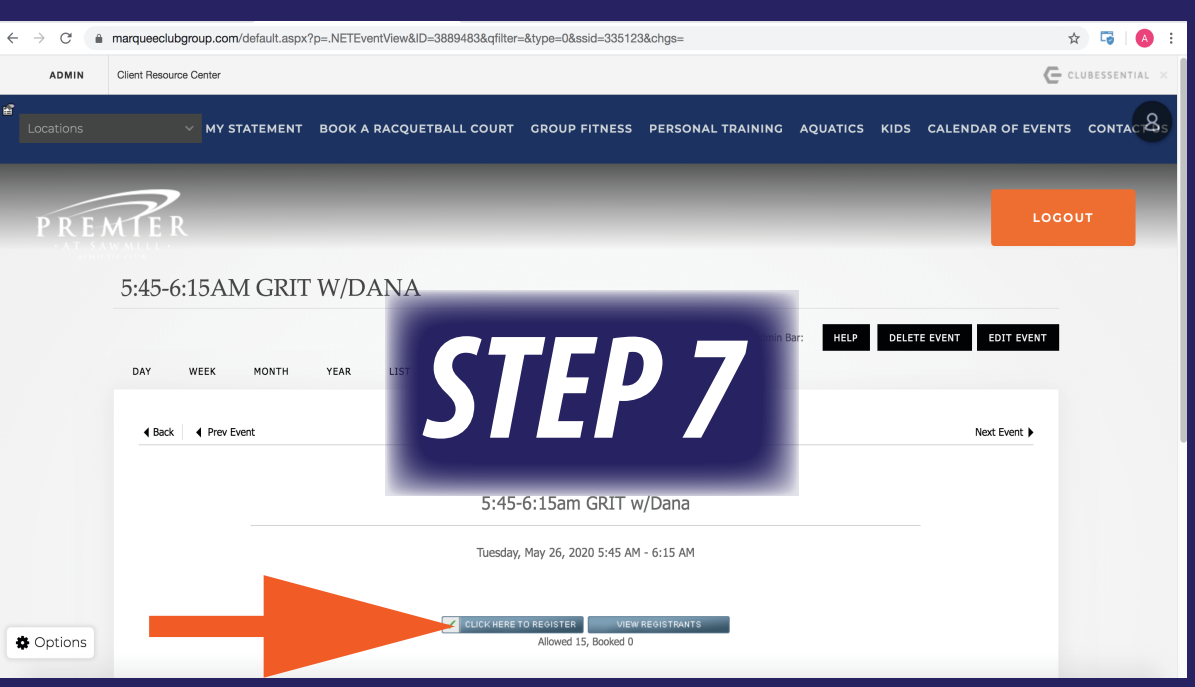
marqueeclubgroup.com/default.aspx?p=.NETEventView&ID=3889483&qfilter=&type=0&ssid=335123&chgs=

ADMIN Client Resource Center

CLUBESSENTIAL

Locations MY STATEMENT BOOK A RACQUETBALL COURT GROUP FITNESS PERSONAL TRAINING AQUATICS KIDS CALENDAR OF EVENTS CONTACT US

PREMIER AT SAWMILL

LOGOUT

5:45-6:15AM GRIT W/DANA

Admin Bar: HELP DELETE EVENT EDIT EVENT

DAY WEEK MONTH YEAR LIST

STEP 7

Back Prev Event Next Event

5:45-6:15am GRIT w/Dana

Tuesday, May 26, 2020 5:45 AM - 6:15 AM

CLICK HERE TO REGISTER VIEW REGISTRANTS
Allowed 15, Booked 0

Options